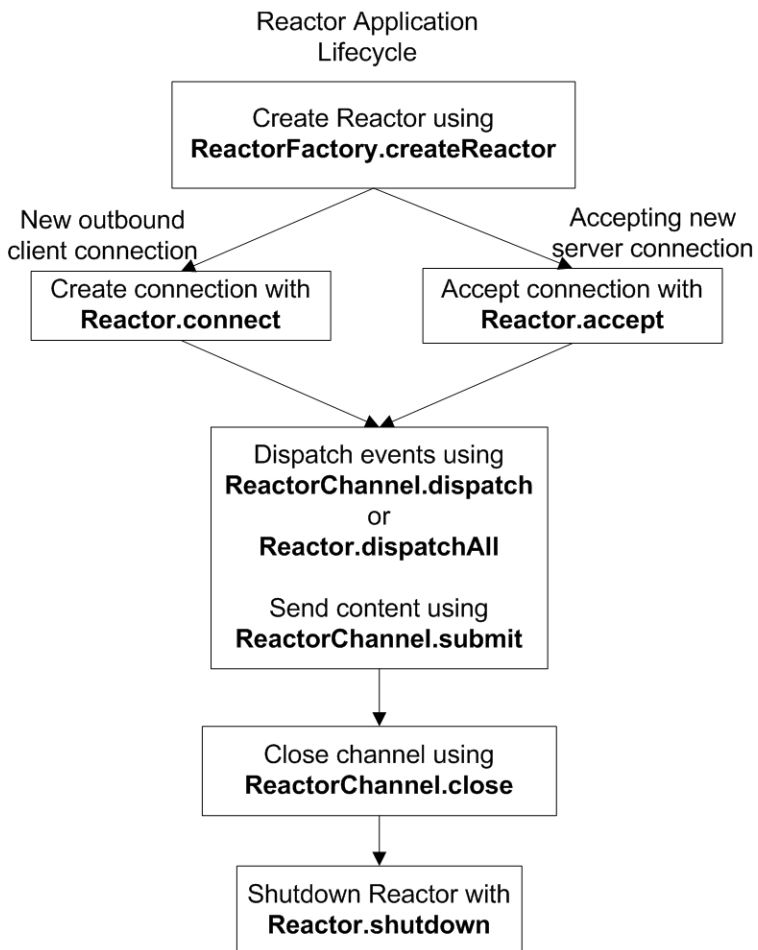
Reactor Application Lifecycle

Create Reactor using **ReactorFactory.createReactor**

New outbound client connection

Accepting new server connection

Create connection with **Reactor.connect**

Accept connection with **Reactor.accept**

Dispatch events using **ReactorChannel.dispatch** or **Reactor.dispatchAll**

Send content using **ReactorChannel.submit**

Close channel using **ReactorChannel.close**

Shutdown Reactor with **Reactor.shutdown**